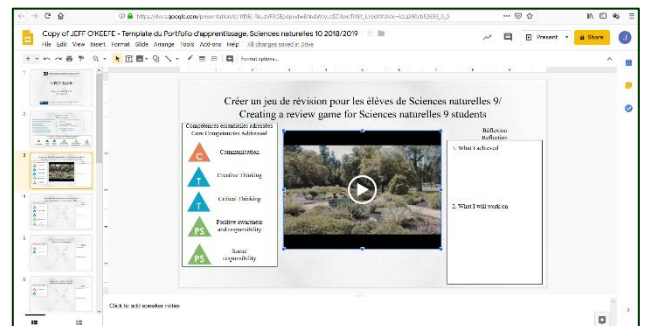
https://docs.google.com/presentation/d/1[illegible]

Copy of JEFF O'KEEFE - Template du Portfolio d'apprentissage, Sciences naturelles 10 2018/2019

File Edit View Insert Format Slide Arrange Tools Add-ons Help All changes saved in Drive

Present Share

Format options...

Créer un jeu de révision pour les élèves de Sciences naturelles 9/ Creating a review game for Sciences naturelles 9 students

Compétences essentielles adressées Core Competencies Addressed

C Communication

T Creative Thinking

T Critical Thinking

PS Positive awareness and responsibility

PS Social responsibility

Réflexion Reflection

1. What I achieved

2. What I will work on

Click to add speaker notes